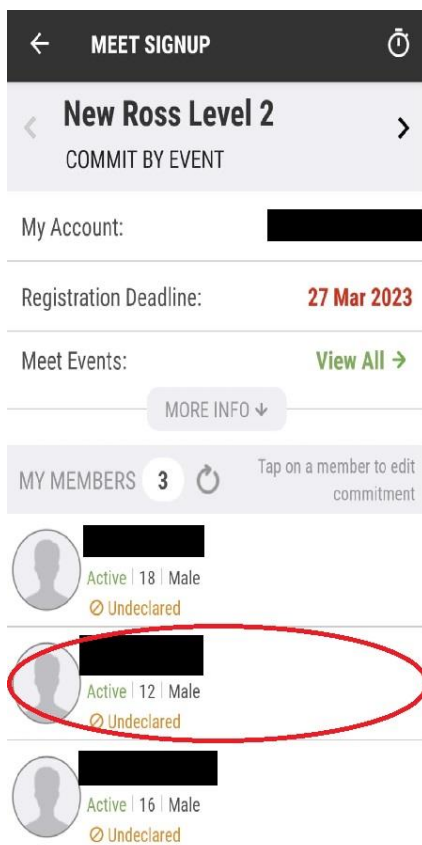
MEET SIGNUP

New Ross Level 2
COMMIT BY EVENT

My Account:

Registration Deadline: 27 Mar 2023

Meet Events: View All →

MORE INFO ↓

MY MEMBERS 3

Tap on a member to edit commitment

Active | 18 | Male
⊘ Undeclared

Active | 12 | Male
⊘ Undeclared

Active | 16 | Male
⊘ Undeclared